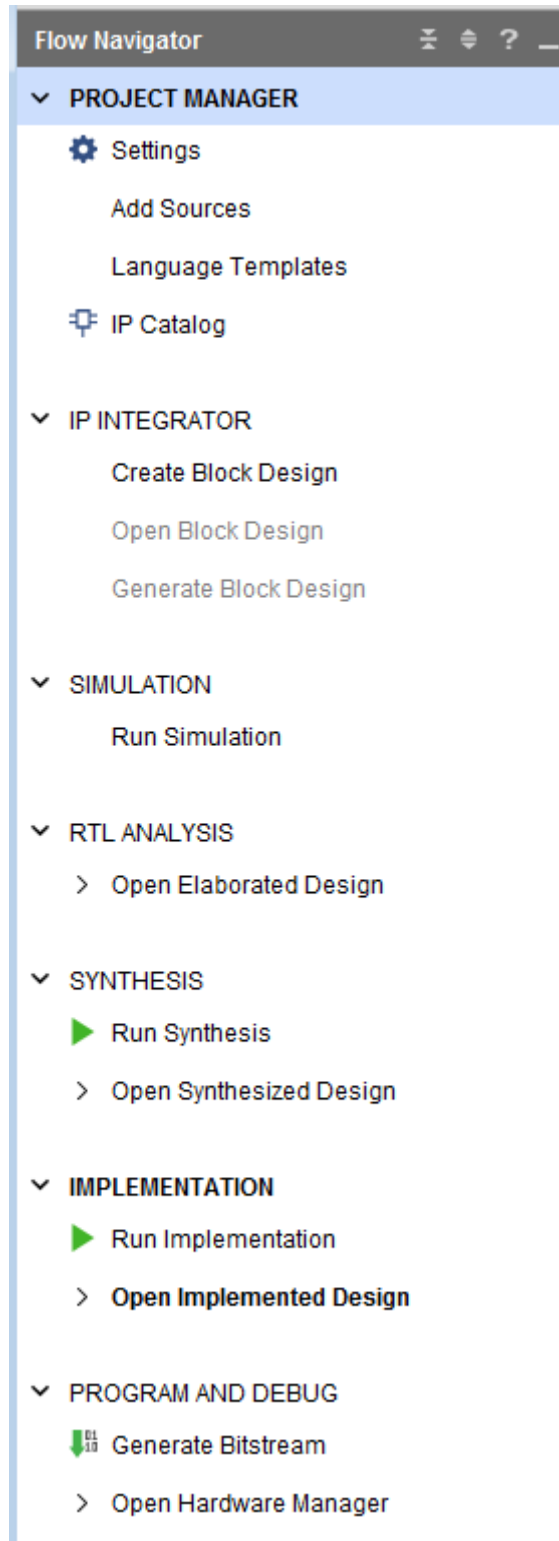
Flow Navigator ?

PROJECT MANAGER
Settings
Add Sources
Language Templates
IP Catalog

IP INTEGRATOR
Create Block Design
Open Block Design
Generate Block Design

SIMULATION
Run Simulation

RTL ANALYSIS
Open Elaborated Design

SYNTHESIS
Run Synthesis
Open Synthesized Design

IMPLEMENTATION
Run Implementation
Open Implemented Design

PROGRAM AND DEBUG
Generate Bitstream
Open Hardware Manager